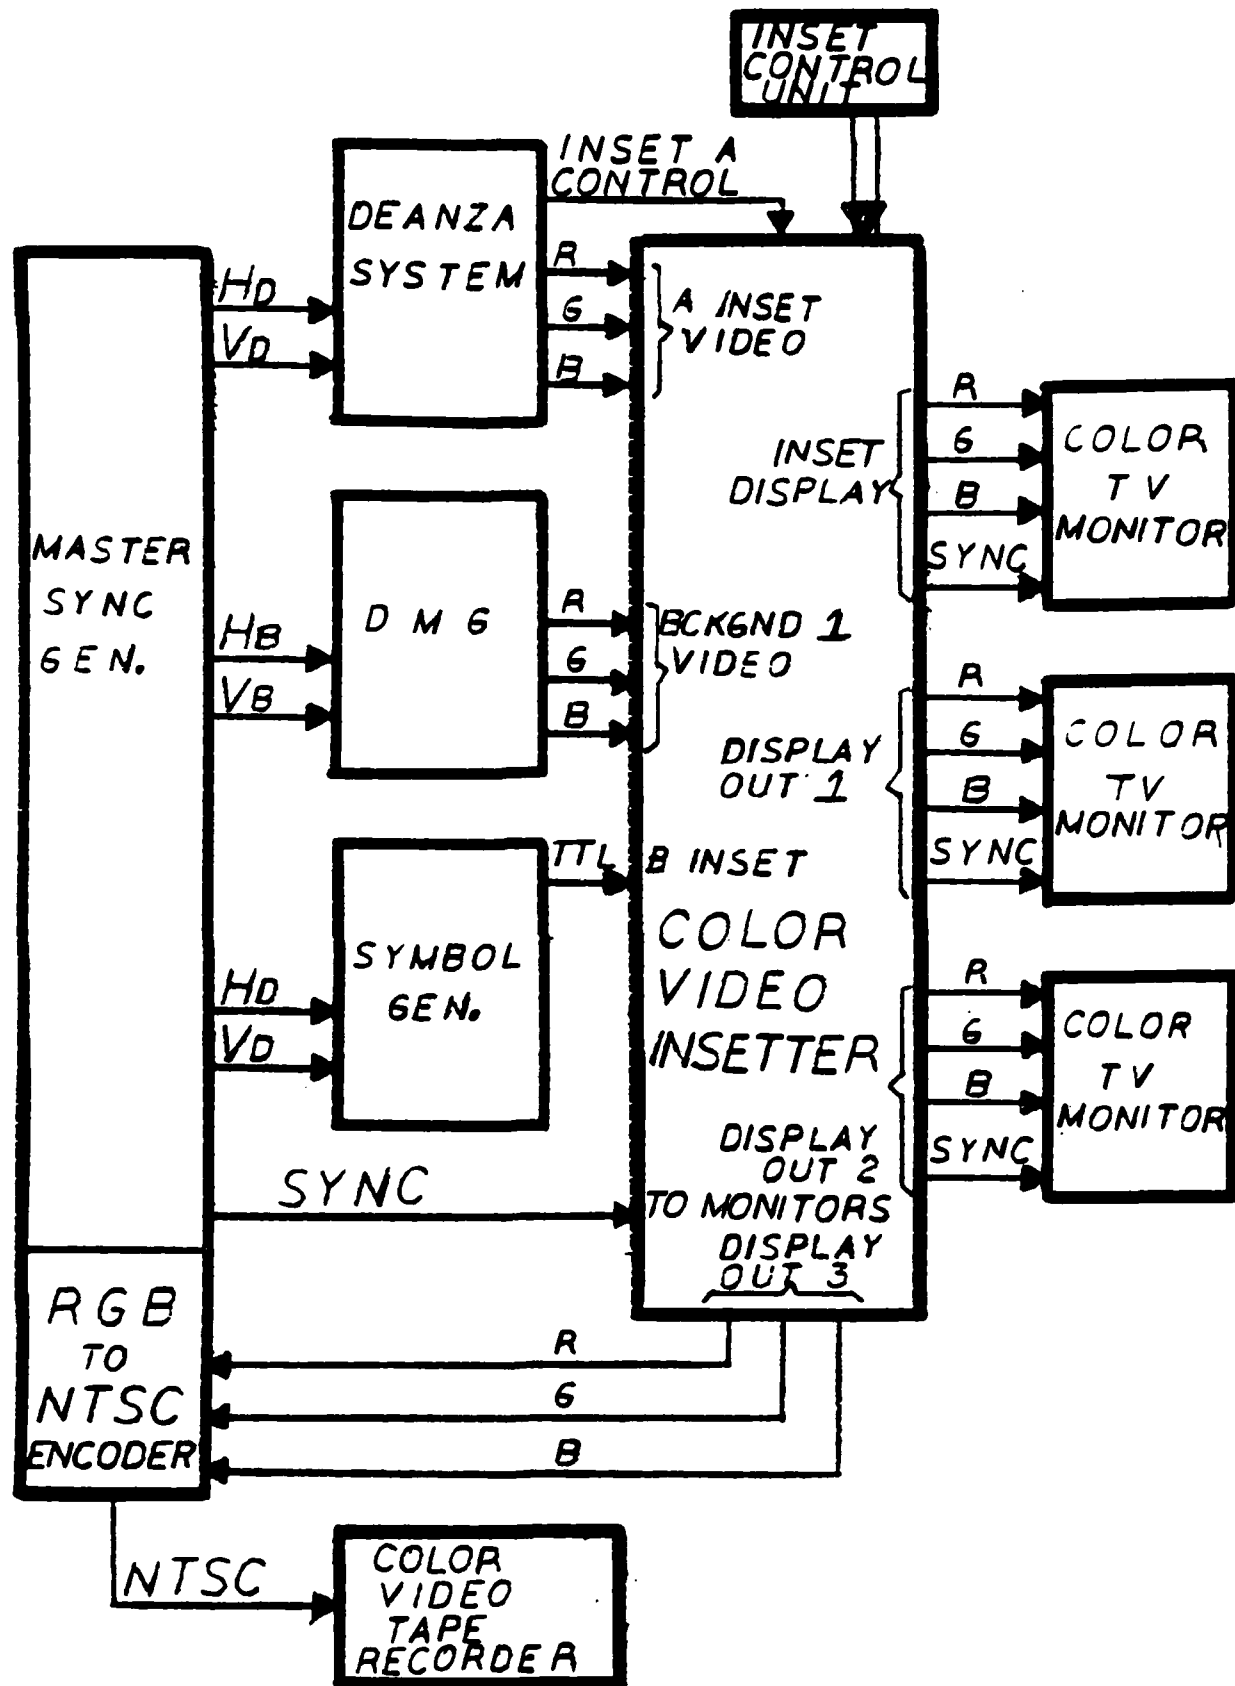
INSET CONTROL UNIT

INSET A CONTROL

DEANZA SYSTEM

MASTER SYNC GEN.

$H_D$

$V_D$

R

G

B

A INSET VIDEO

R

G

B

SYNC

INSET DISPLAY

COLOR TV MONITOR

D M G

$H_B$

$V_B$

R

G

B

BCKGND 1 VIDEO

R

G

B

SYNC

DISPLAY OUT 1

COLOR TV MONITOR

SYMBOL GEN.

$H_D$

$V_D$

TTL

B INSET

COLOR VIDEO INSETTER

R

G

B

SYNC

DISPLAY OUT 2 TO MONITORS

COLOR TV MONITOR

SYNC

DISPLAY OUT 3

RGB TO NTSC ENCODER

R

G

B

NTSC

COLOR VIDEO TAPE RECORDER